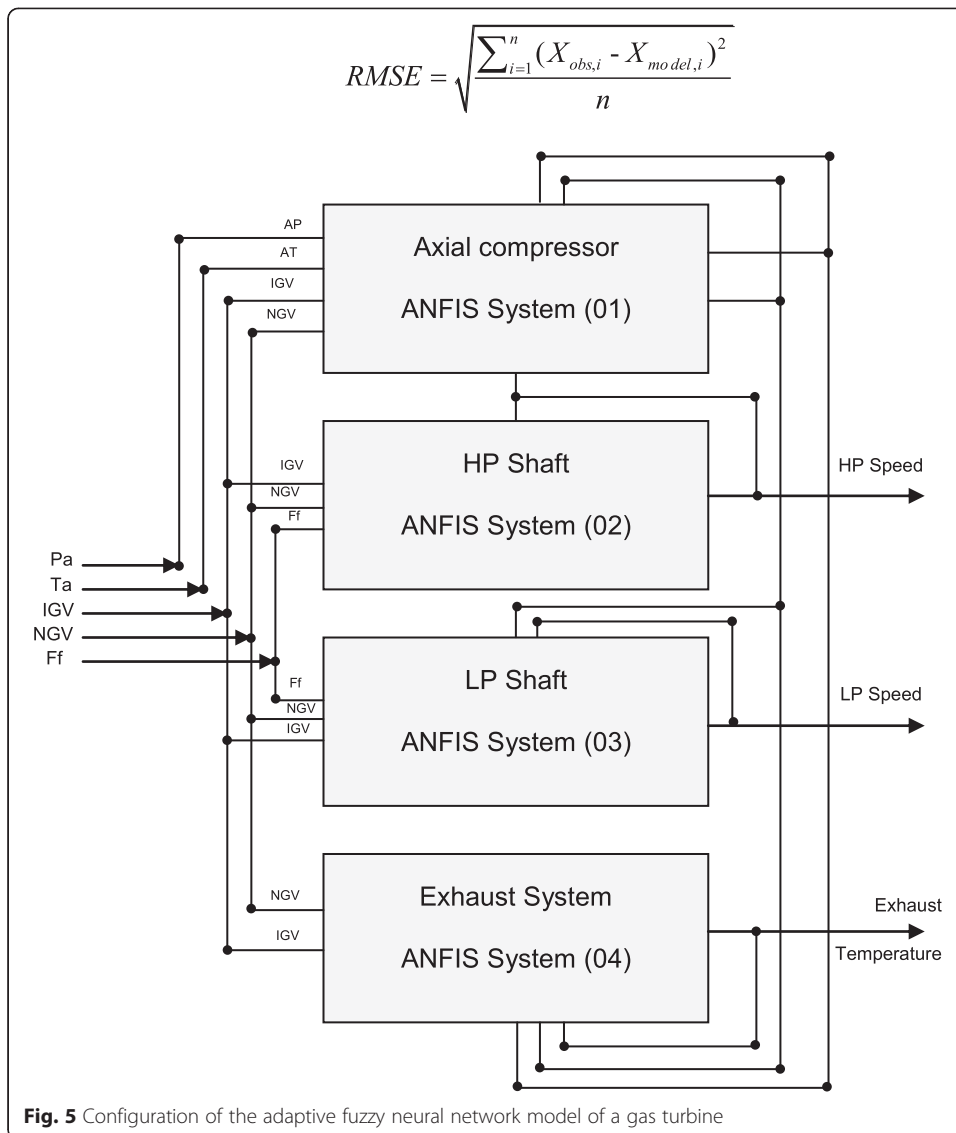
$RMSE = \sqrt{\frac{\sum_{i=1}^{n}(X_{obs,i} - X_{model,i})^2}{n}}$

AP
AT
IGV
NGV

Axial compressor

ANFIS System (01)

IGV
NGV
Ff

HP Shaft

ANFIS System (02)

HP Speed

Pa
Ta
IGV
NGV
Ff

Ff
NGV
IGV

LP Shaft

ANFIS System (03)

LP Speed

NGV
IGV

Exhaust System

ANFIS System (04)

Exhaust
Temperature

**Fig. 5** Configuration of the adaptive fuzzy neural network model of a gas turbine